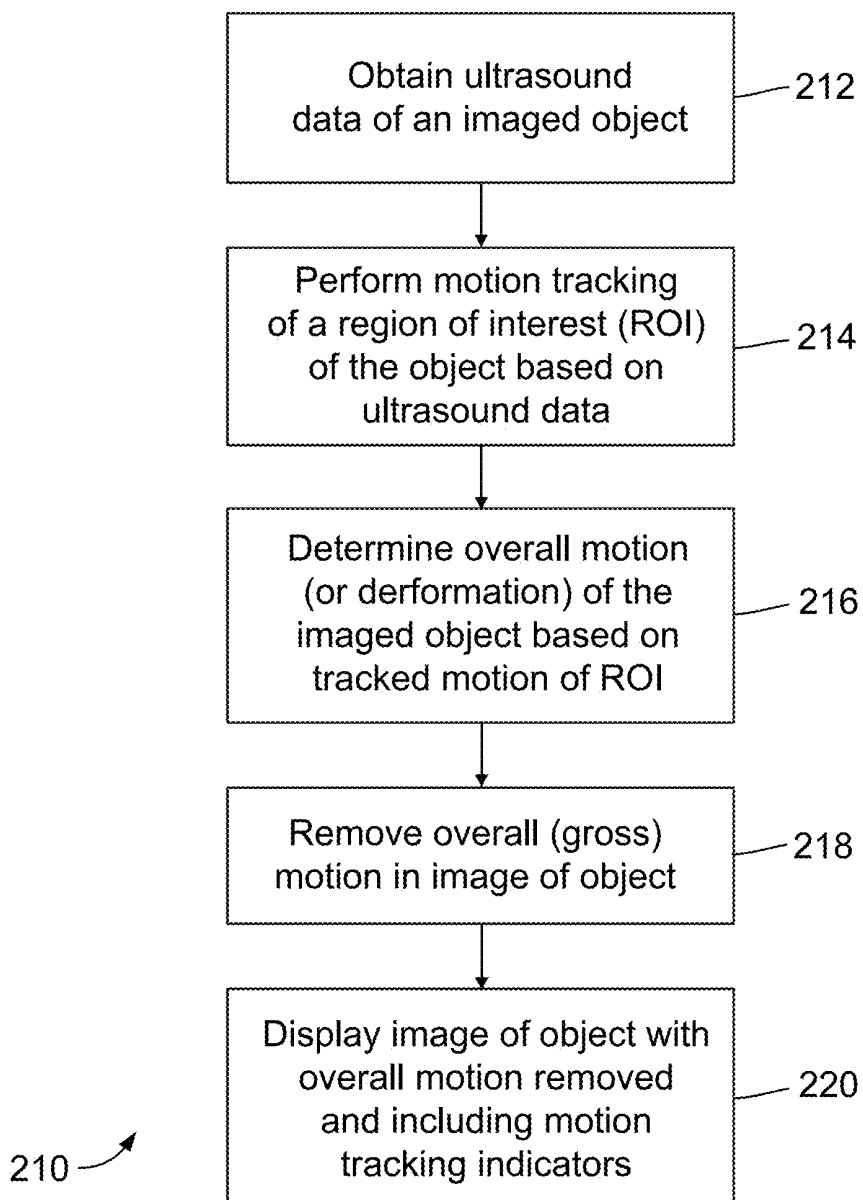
Obtain ultrasound data of an imaged object

212

Perform motion tracking of a region of interest (ROI) of the object based on ultrasound data

214

Determine overall motion (or derformation) of the imaged object based on tracked motion of ROI

216

Remove overall (gross) motion in image of object

218

Display image of object with overall motion removed and including motion tracking indicators

220

210